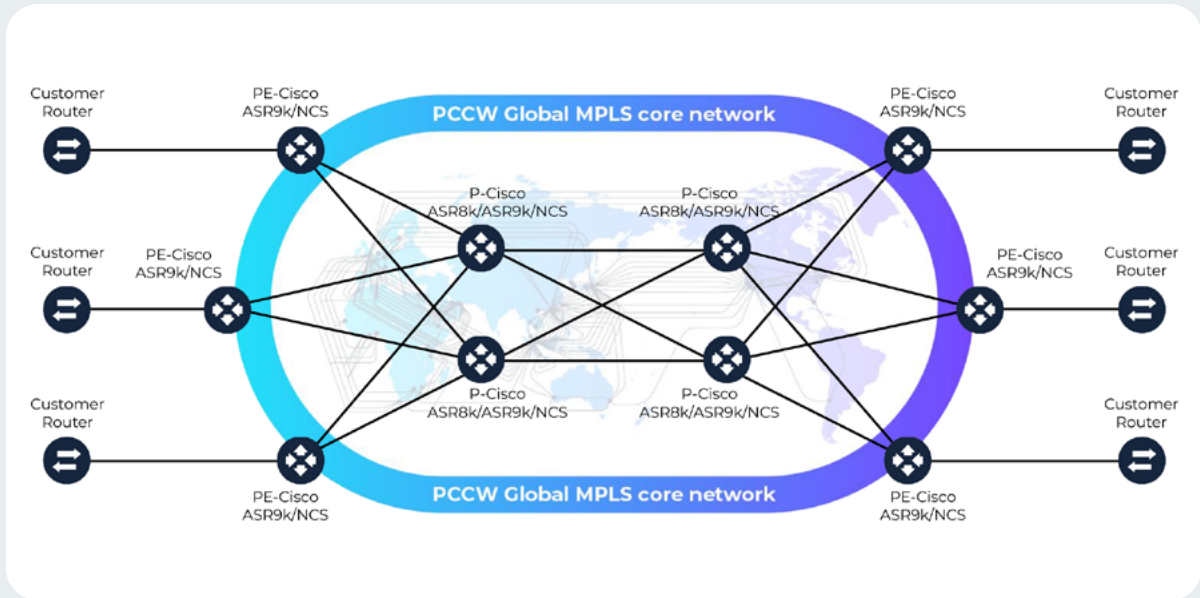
Customer Router

PE-Cisco ASR9k/NCS

PCCW Global MPLS core network

PE-Cisco ASR9k/NCS

Customer Router

P-Cisco ASR8k/ASR9k/NCS

P-Cisco ASR8k/ASR9k/NCS

Customer Router

PE-Cisco ASR9k/NCS

PE-Cisco ASR9k/NCS

Customer Router

P-Cisco ASR8k/ASR9k/NCS

P-Cisco ASR8k/ASR9k/NCS

Customer Router

Customer Router

PE-Cisco ASR9k/NCS

PCCW Global MPLS core network

PE-Cisco ASR9k/NCS